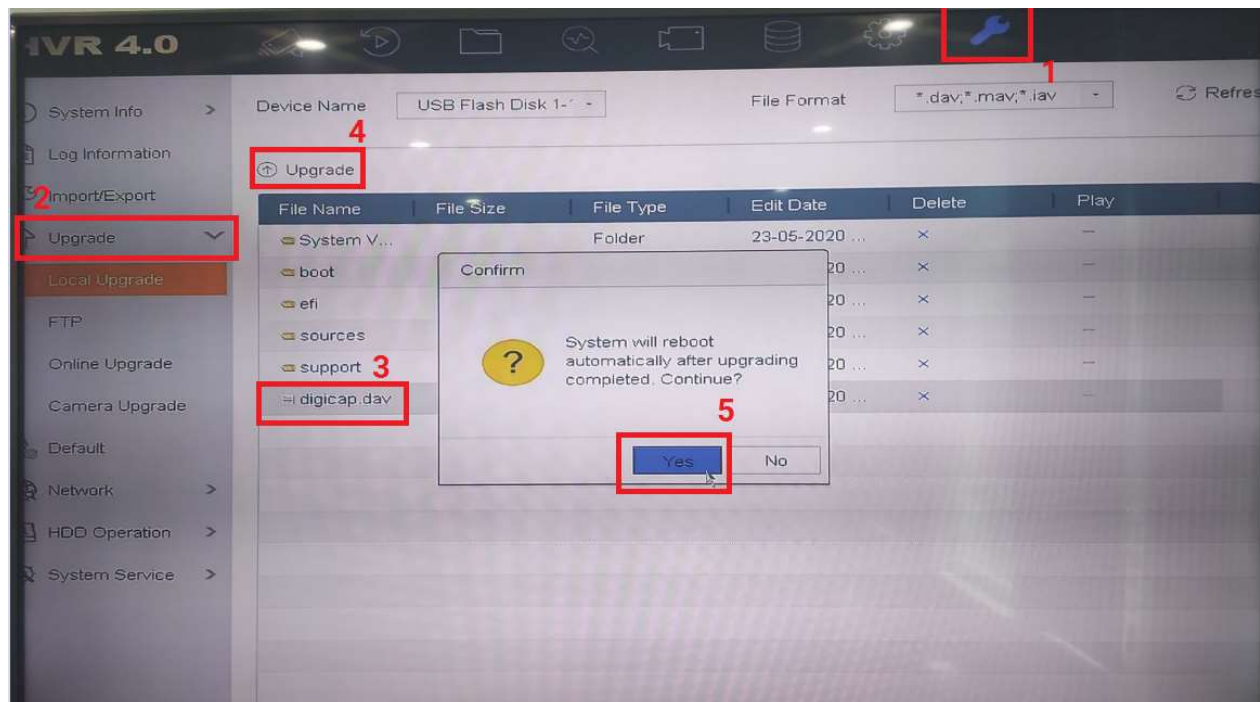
IVR 4.0

1

System Info >

Log Information

2 Import/Export

Upgrade

Local Upgrade

FTP

Online Upgrade

Camera Upgrade

Default

Network >

HDD Operation >

System Service >

Device Name USB Flash Disk 1-

File Format *.dav;*.mav;*.iav

Refres

4

Upgrade

| File Name | File Size | File Type | Edit Date | Delete | Play |
|---|---|---|---|---|---|
| System V... | | Folder | 23-05-2020 ... | × | — |
| boot | | | 20 ... | × | — |
| efi | | | 20 ... | × | — |
| sources | | | 20 ... | × | — |
| support 3 | | | 20 ... | × | — |
| digicap.dav | | | 20 ... | × | — |

Confirm

System will reboot automatically after upgrading completed. Continue?

5

Yes No